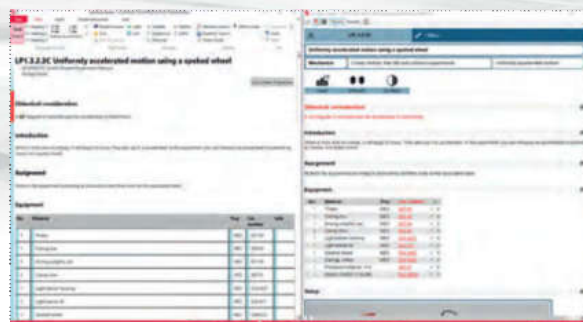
LP1.3.2.2C Uniformly accelerated motion using a spoked wheel

Didactical consideration

Introduction

Assignment

Equipment

| No. | Material | Qty | Cat. number | Info |
|---|---|---|---|---|
| 1 | Pulley | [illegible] | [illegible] | |
| 2 | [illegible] | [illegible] | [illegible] | |
| 3 | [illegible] | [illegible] | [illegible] | |
| 4 | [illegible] | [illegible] | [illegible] | |
| 5 | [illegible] | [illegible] | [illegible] | |
| 6 | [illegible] | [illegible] | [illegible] | |
| 7 | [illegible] | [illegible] | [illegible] | |

Uniformly accelerated motion using a spoked wheel

Mechanics

Didactical consideration

Introduction

Assignment

Equipment

Setup